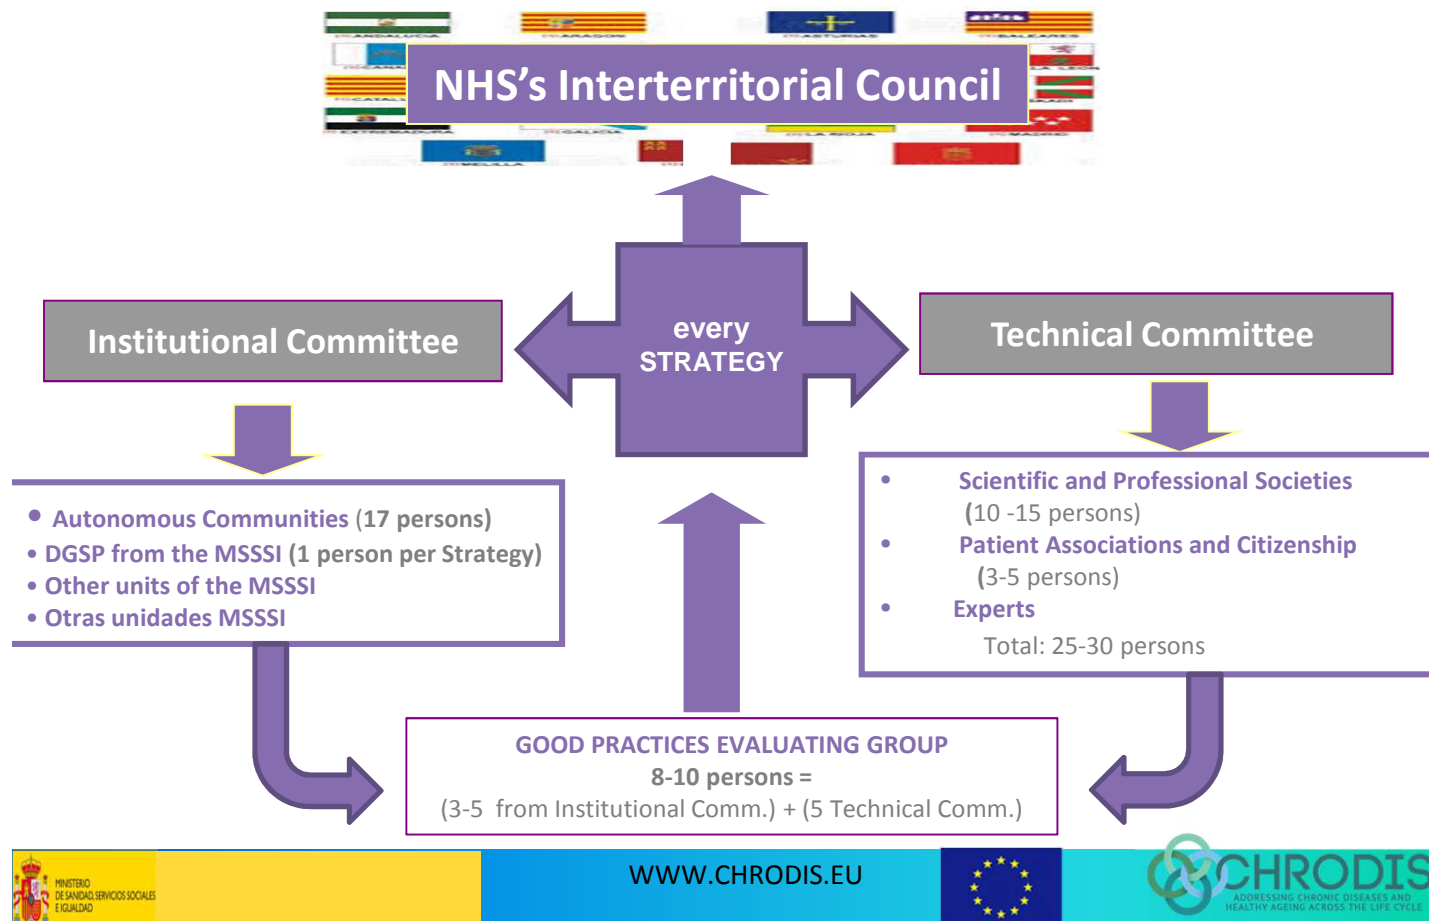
NHS's Interterritorial Council

every STRATEGY

Institutional Committee

Technical Committee

• Autonomous Communities (17 persons)
• DGSP from the MSSSI (1 person per Strategy)
• Other units of the MSSSI
• Otras unidades MSSSI

• Scientific and Professional Societies (10 -15 persons)
• Patient Associations and Citizenship (3-5 persons)
• Experts

Total: 25-30 persons

GOOD PRACTICES EVALUATING GROUP
8-10 persons =
(3-5 from Institutional Comm.) + (5 Technical Comm.)

MINISTERIO DE SANIDAD, SERVICIOS SOCIALES E IGUALDAD

WWW.CHRODIS.EU

CHRODIS
ADDRESSING CHRONIC DISEASES AND HEALTHY AGEING ACROSS THE LIFE CYCLE